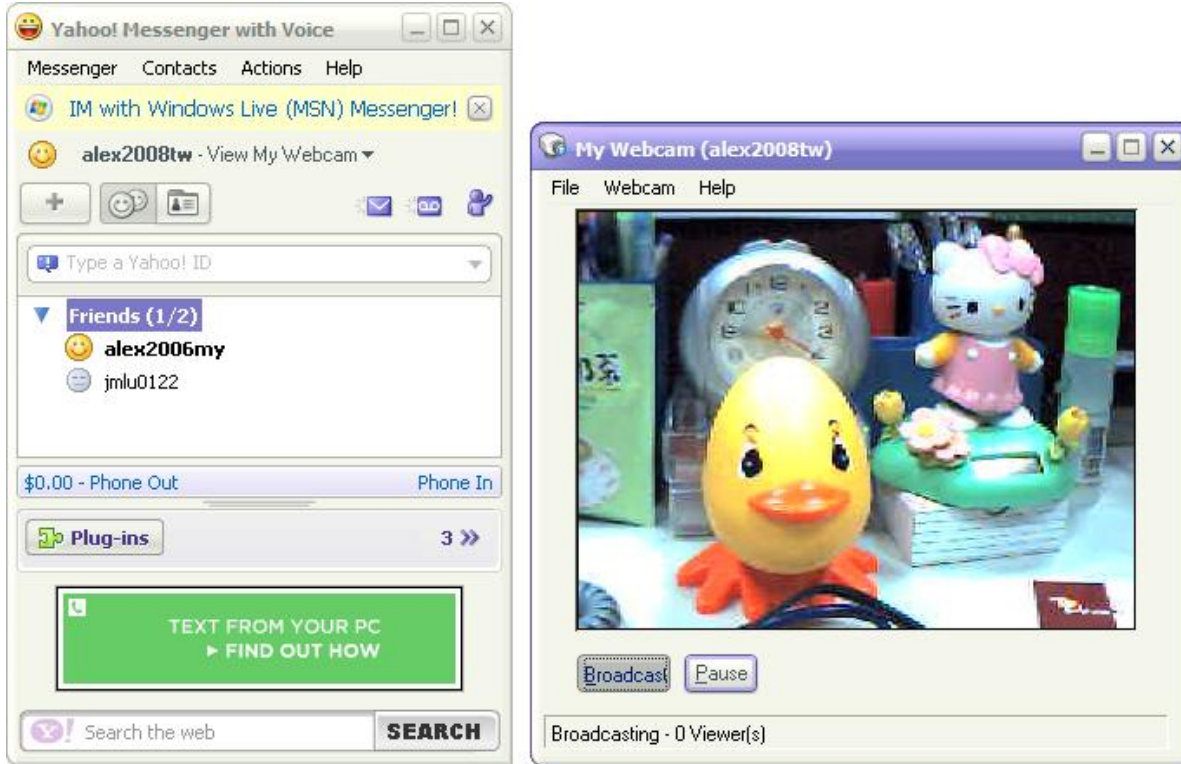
Yahoo! Messenger with Voice

Messenger Contacts Actions Help

IM with Windows Live (MSN) Messenger!

alex2008tw - View My Webcam

Type a Yahoo! ID

Friends (1/2)

alex2006my

jmlu0122

$0.00 - Phone Out

Phone In

Plug-ins

3 »

TEXT FROM YOUR PC
► FIND OUT HOW

Search the web

SEARCH

My Webcam (alex2008tw)

File Webcam Help

Broadcast

Pause

Broadcasting - 0 Viewer(s)